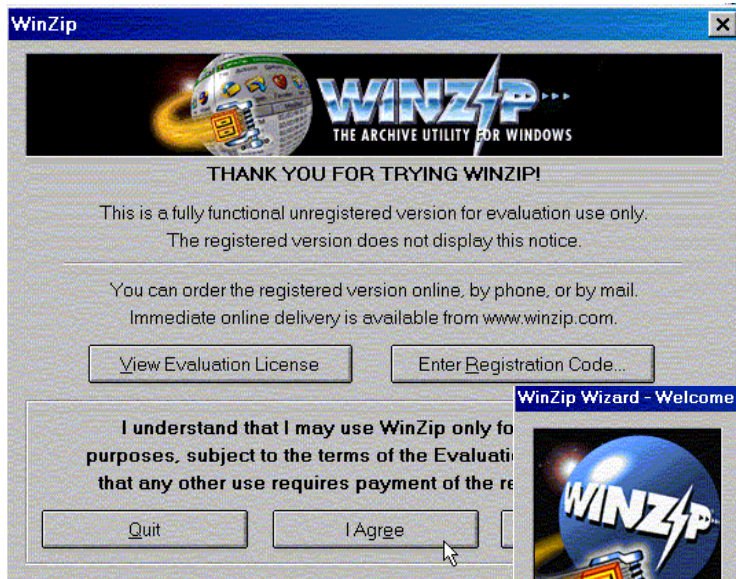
WinZip

WINZIP

THE ARCHIVE UTILITY FOR WINDOWS

THANK YOU FOR TRYING WINZIP!

This is a fully functional unregistered version for evaluation use only. The registered version does not display this notice.

You can order the registered version online, by phone, or by mail. Immediate online delivery is available from www.winzip.com.

View Evaluation License

Enter Registration Code...

I understand that I may use WinZip only fo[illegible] purposes, subject to the terms of the Evaluati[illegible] that any other use requires payment of the re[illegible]

Quit

I Agree

WinZip Wizard - Welcome

WINZIP